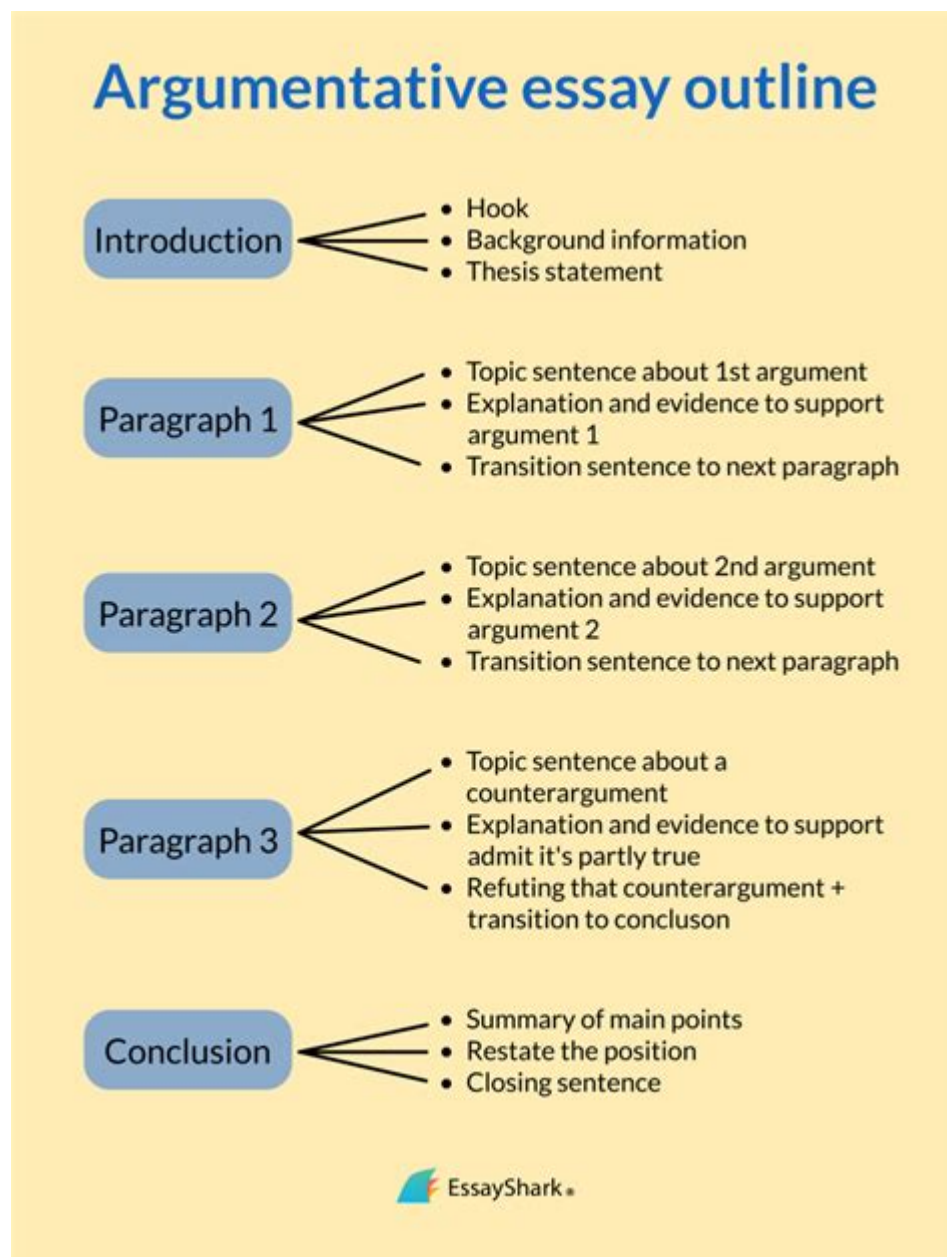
Argumentative essay outline

Introduction
- Hook
- Background information
- Thesis statement

Paragraph 1
- Topic sentence about 1st argument
- Explanation and evidence to support argument 1
- Transition sentence to next paragraph

Paragraph 2
- Topic sentence about 2nd argument
- Explanation and evidence to support argument 2
- Transition sentence to next paragraph

Paragraph 3
- Topic sentence about a counterargument
- Explanation and evidence to support admit it's partly true
- Refuting that counterargument + transition to concluson

Conclusion
- Summary of main points
- Restate the position
- Closing sentence

EssayShark